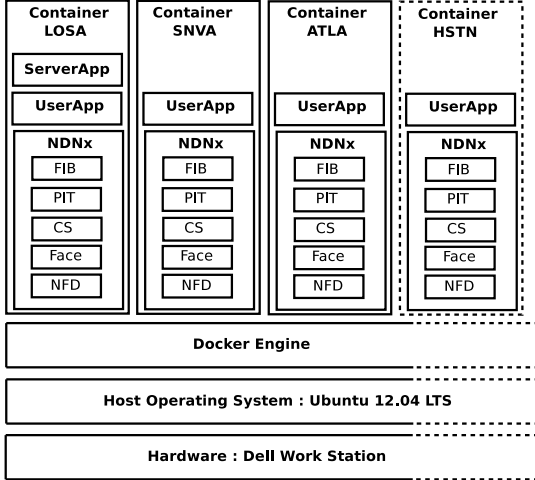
Container LOSA

ServerApp

UserApp

NDNx

FIB

PIT

CS

Face

NFD

Container SNVA

UserApp

NDNx

FIB

PIT

CS

Face

NFD

Container ATLA

UserApp

NDNx

FIB

PIT

CS

Face

NFD

Container HSTN

UserApp

NDNx

FIB

PIT

CS

Face

NFD

Docker Engine

Host Operating System : Ubuntu 12.04 LTS

Hardware : Dell Work Station